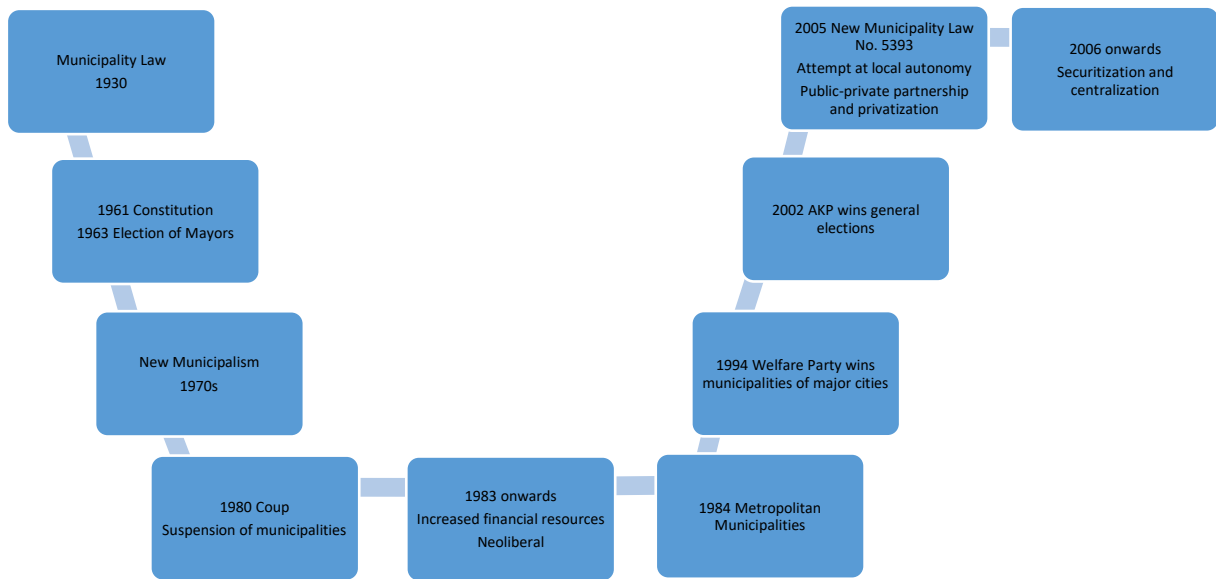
Municipality Law
1930

1961 Constitution
1963 Election of Mayors

New Municipalism
1970s

1980 Coup
Suspension of municipalities

1983 onwards
Increased financial resources
Neoliberal

1984 Metropolitan Municipalities

1994 Welfare Party wins municipalities of major cities

2002 AKP wins general elections

2005 New Municipality Law No. 5393
Attempt at local autonomy
Public-private partnership and privatization

2006 onwards
Securitization and centralization